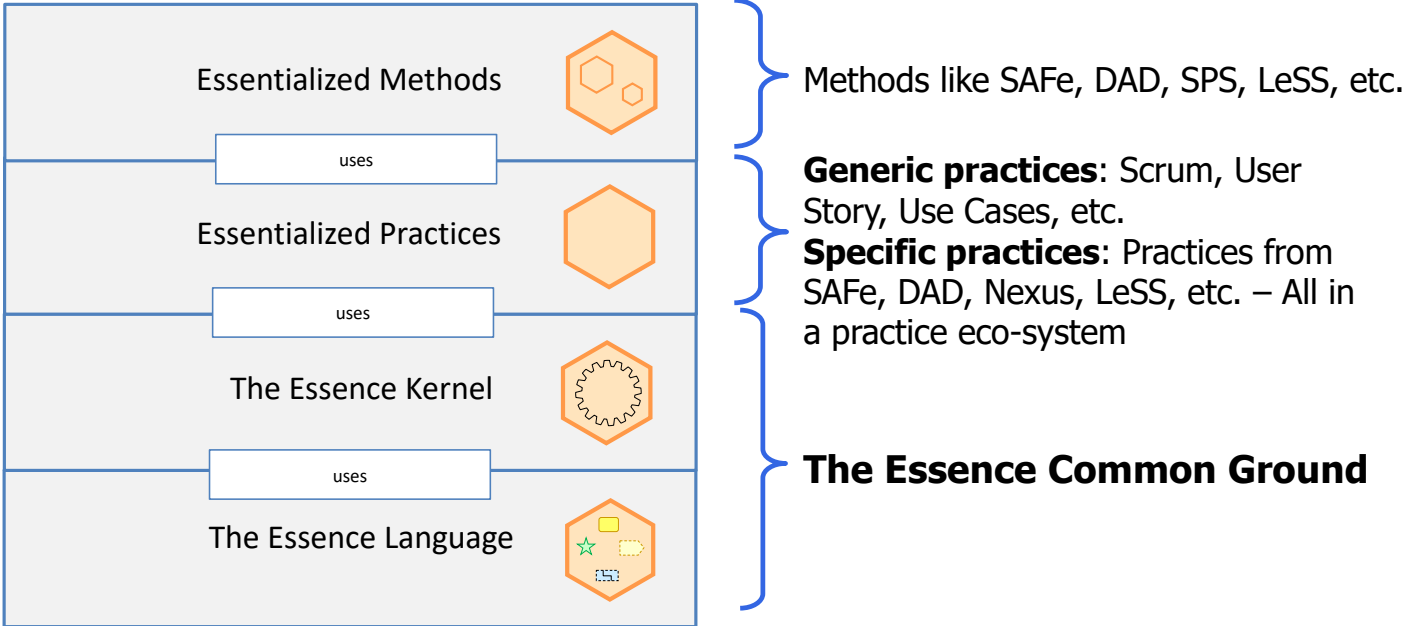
Essentialized Methods

uses

Essentialized Practices

uses

The Essence Kernel

uses

The Essence Language

Methods like SAFe, DAD, SPS, LeSS, etc.

**Generic practices**: Scrum, User Story, Use Cases, etc.
**Specific practices**: Practices from SAFe, DAD, Nexus, LeSS, etc. – All in a practice eco-system

**The Essence Common Ground**